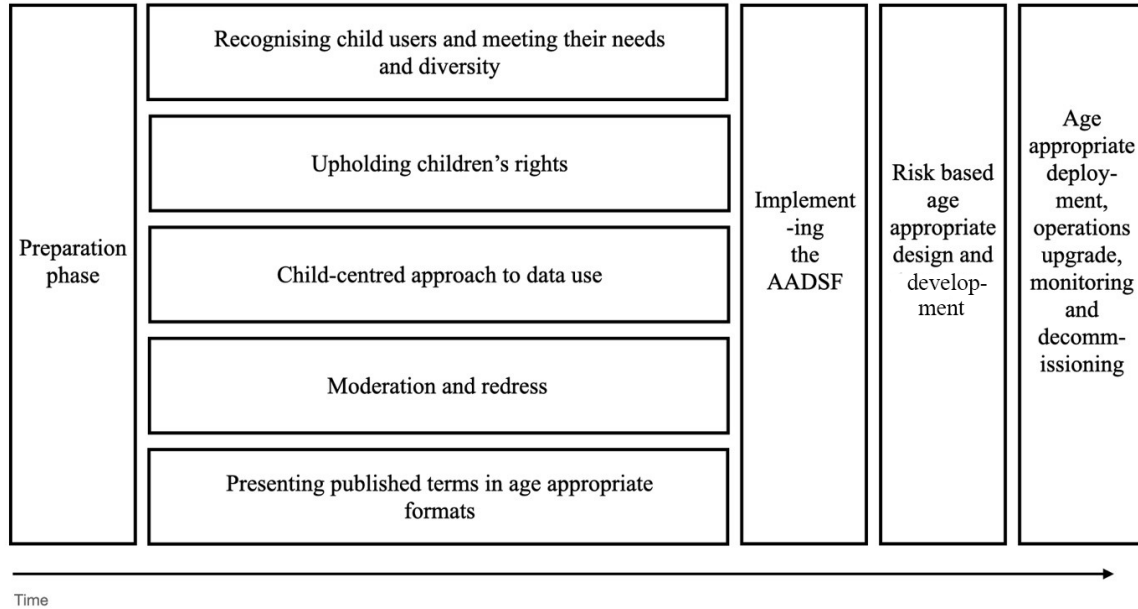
Preparation phase

Recognising child users and meeting their needs and diversity

Upholding children's rights

Child-centred approach to data use

Moderation and redress

Presenting published terms in age appropriate formats

Implementing the AADSF

Risk based age appropriate design and development

Age appropriate deployment, operations upgrade, monitoring and decommissioning

Time